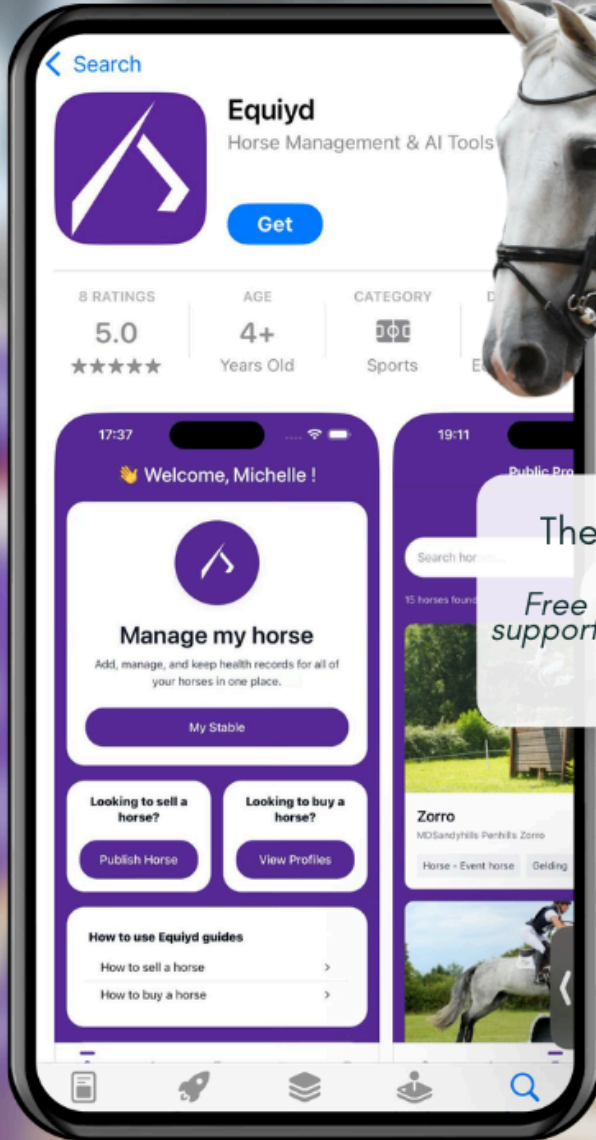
< Search

Equiyd

Horse Management & AI Tools

Get

8 RATINGS
5.0
★★★★★

AGE
4+
Years Old

CATEGORY
Sports

D
E

17:37

👋 Welcome, Michelle !

Manage my horse

Add, manage, and keep health records for all of your horses in one place.

My Stable

Looking to sell a horse?

Publish Horse

Looking to buy a horse?

View Profiles

How to use Equiyd guides

How to sell a horse >

How to buy a horse >

19:11

Public Pro

Search hor

15 horses found

Zorro

MDSandyhills Penhills Zorro

Horse - Event horse

Gelding

The

Free
support